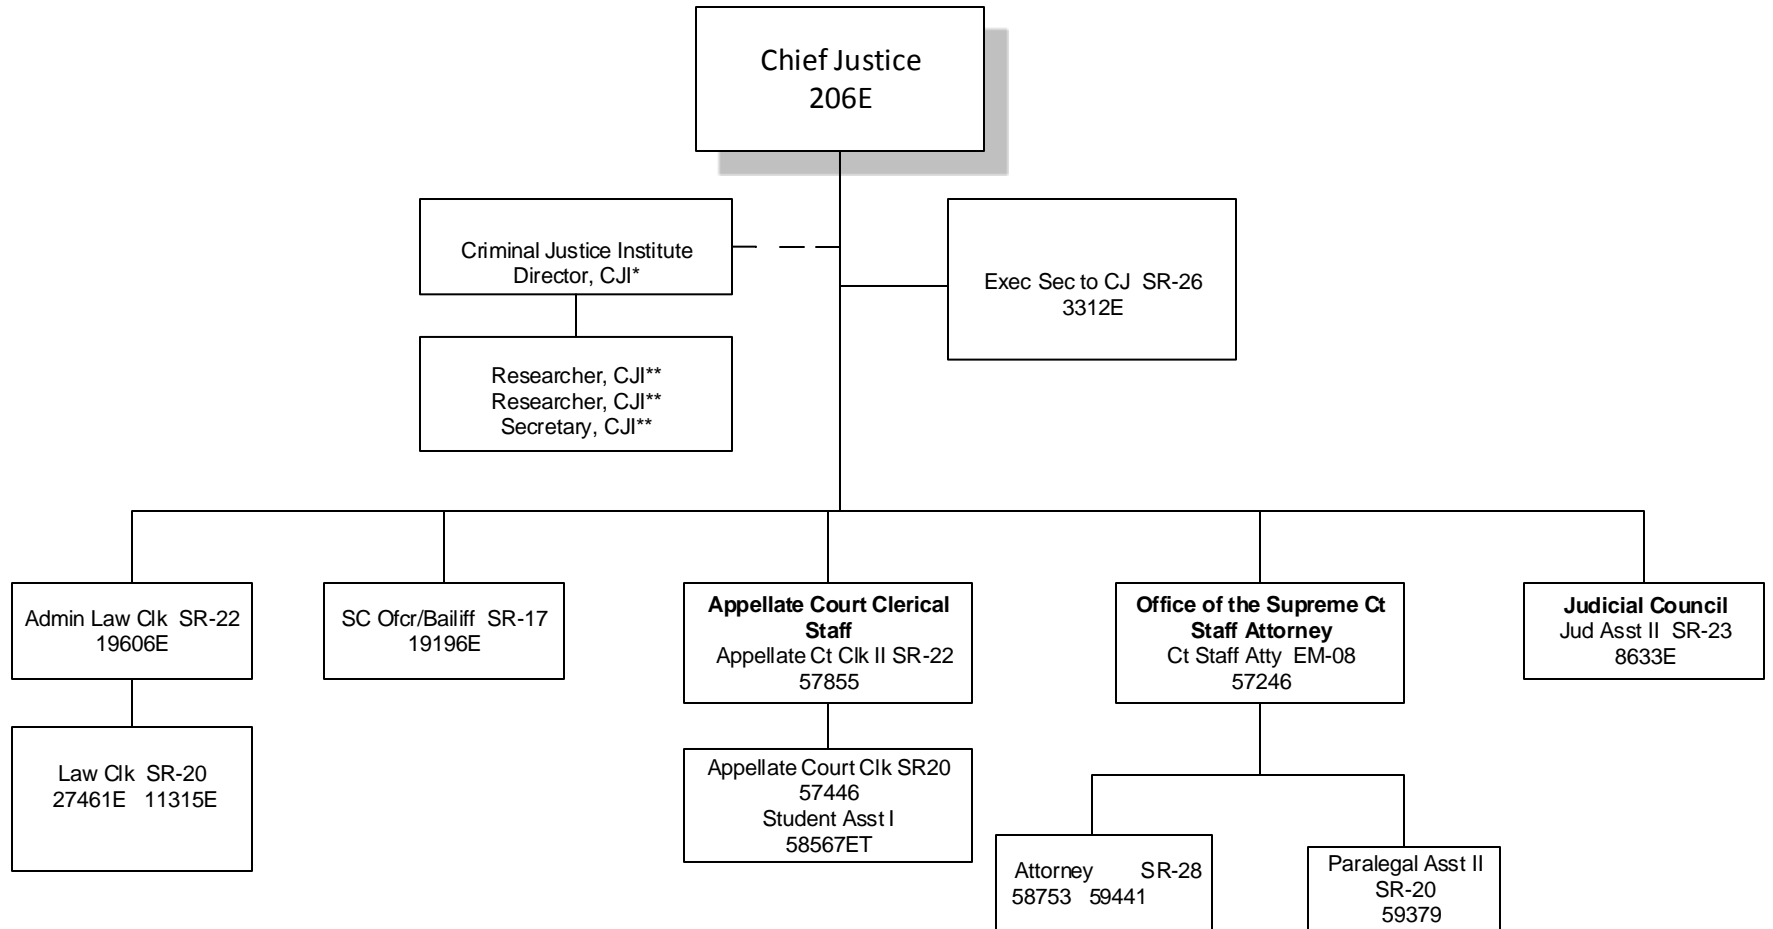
Chief Justice
206E

Criminal Justice Institute
Director, CJI*

Exec Sec to CJ SR-26
3312E

Researcher, CJI**
Researcher, CJI**
Secretary, CJI**

Admin Law Clk SR-22
19606E

Law Clk SR-20
27461E 11315E

SC Ofcr/Bailiff SR-17
19196E

**Appellate Court Clerical Staff**
Appellate Ct Clk II SR-22
57855

Appellate Court Clk SR20
57446
Student Asst I
58567ET

**Office of the Supreme Ct Staff Attorney**
Ct Staff Atty EM-08
57246

Attorney SR-28
58753 59441

Paralegal Asst II
SR-20
59379

**Judicial Council**
Jud Asst II SR-23
8633E